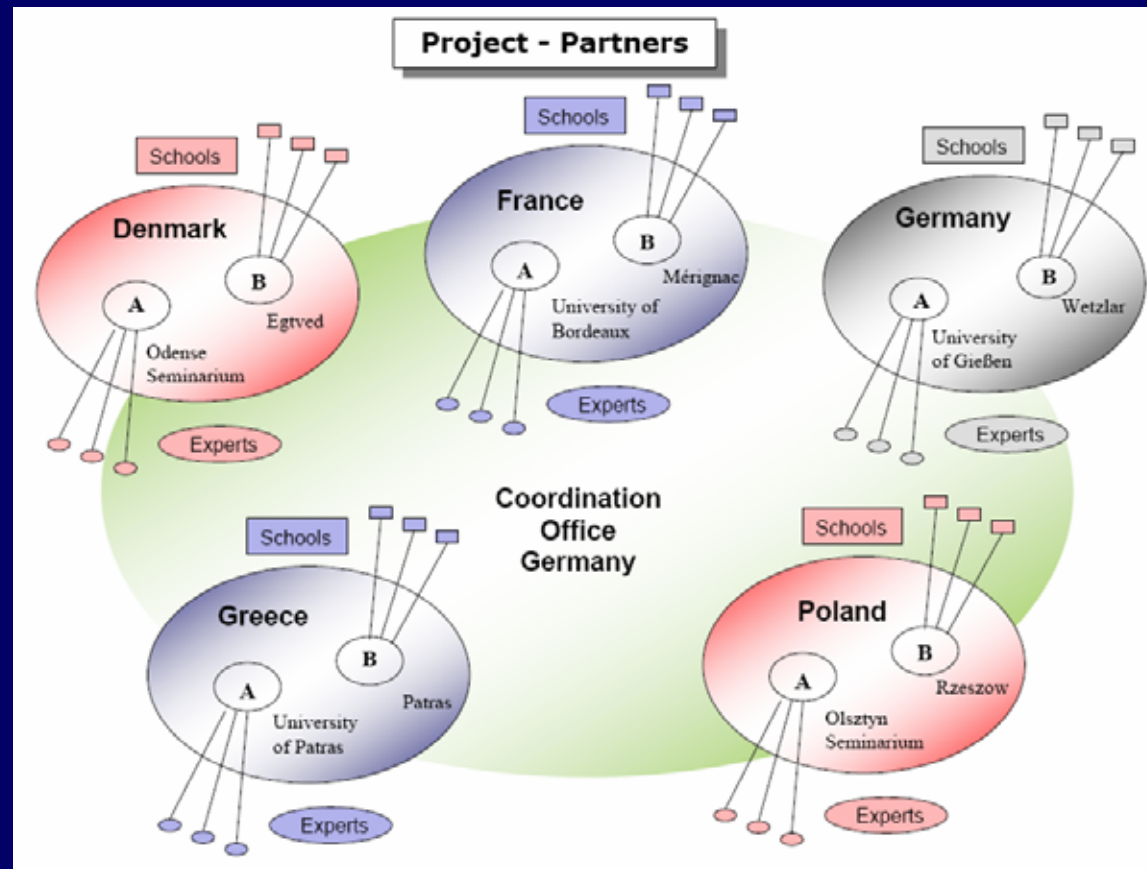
Project - Partners

Schools
Denmark
B
A
Egtved
Odense Seminarium
Experts

Schools
France
B
A
Mérignac
University of Bordeaux
Experts

Schools
Germany
B
A
Wetzlar
University of Gießen
Experts

Coordination Office Germany

Schools
Greece
B
A
Patras
University of Patras
Experts

Schools
Poland
B
A
Rzeszow
Olsztyn Seminarium
Experts